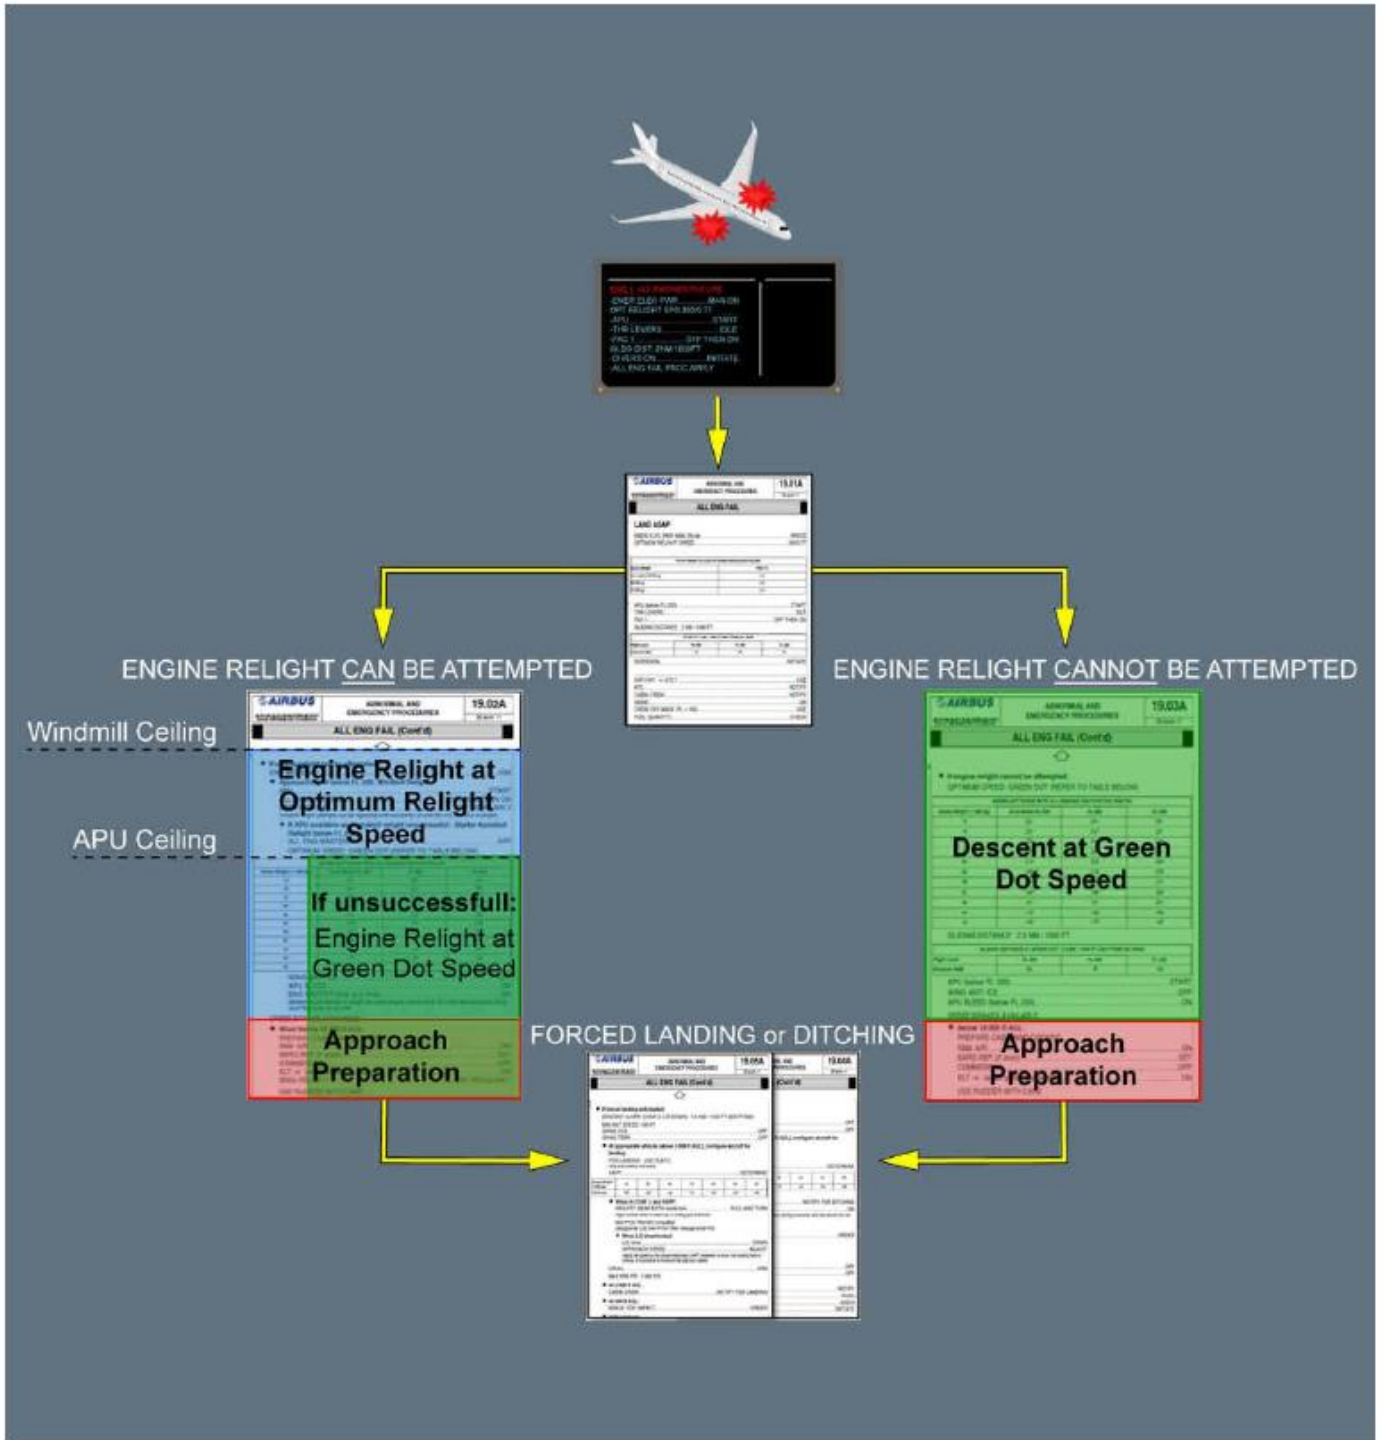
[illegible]

AIRBUS
ABNORMAL AND EMERGENCY PROCEDURES
19.01A
ALL ENG FAIL
LAND ASAP

ENGINE RELIGHT CAN BE ATTEMPTED

ENGINE RELIGHT CANNOT BE ATTEMPTED

Windmill Ceiling

AIRBUS
ABNORMAL AND EMERGENCY PROCEDURES
19.02A
ALL ENG FAIL (Cont'd)

Engine Relight at Optimum Relight Speed

APU Ceiling

If unsuccessfull:
Engine Relight at Green Dot Speed

Approach Preparation

AIRBUS
ABNORMAL AND EMERGENCY PROCEDURES
19.03A
ALL ENG FAIL (Cont'd)

Descent at Green Dot Speed

Approach Preparation

FORCED LANDING or DITCHING

AIRBUS
ABNORMAL AND EMERGENCY PROCEDURES
19.05A
ALL ENG FAIL (Cont'd)
19.06A